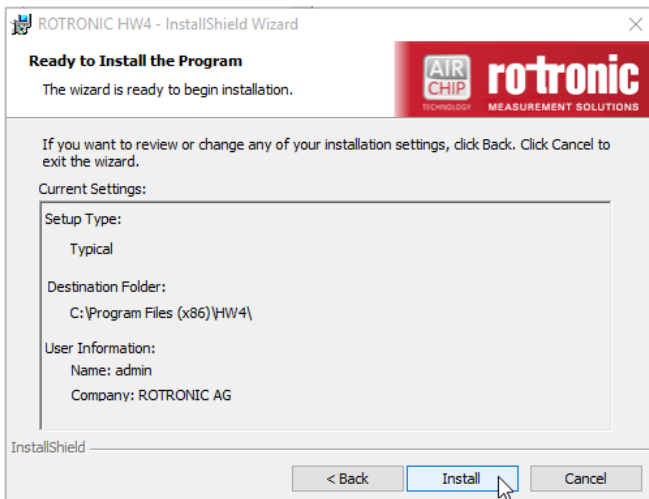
ROTRONIC HW4 - InstallShield Wizard

Ready to Install the Program

The wizard is ready to begin installation.

AIR CHIP TECHNOLOGY

rotronic
MEASUREMENT SOLUTIONS

If you want to review or change any of your installation settings, click Back. Click Cancel to exit the wizard.

Current Settings:

Setup Type:

Typical

Destination Folder:

C:\Program Files (x86)\HW4\

User Information:

Name: admin

Company: ROTRONIC AG

InstallShield

< Back

Install

Cancel